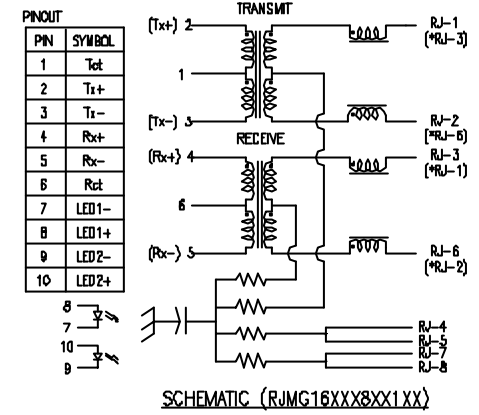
PINOUT

| PIN | SYMBOL |
|---|---|
| 1 | Tct |
| 2 | Tx+ |
| 3 | Tx- |
| 4 | Rx+ |
| 5 | Rx- |
| 6 | Rct |
| 7 | LED1- |
| 8 | LED1+ |
| 9 | LED2- |
| 10 | LED2+ |

TRANSMIT

(Tx+) 2

1

(Tx-) 3

RECEIVE

(Rx+) 4

6

(Rx-) 5

RJ-1
(*RJ-3)

RJ-2
(*RJ-6)

RJ-3
(*RJ-1)

RJ-6
(*RJ-2)

8
7

10
9

RJ-4
RJ-5
RJ-7
RJ-8

SCHEMATIC (RJMG16XXX8XX1XX)